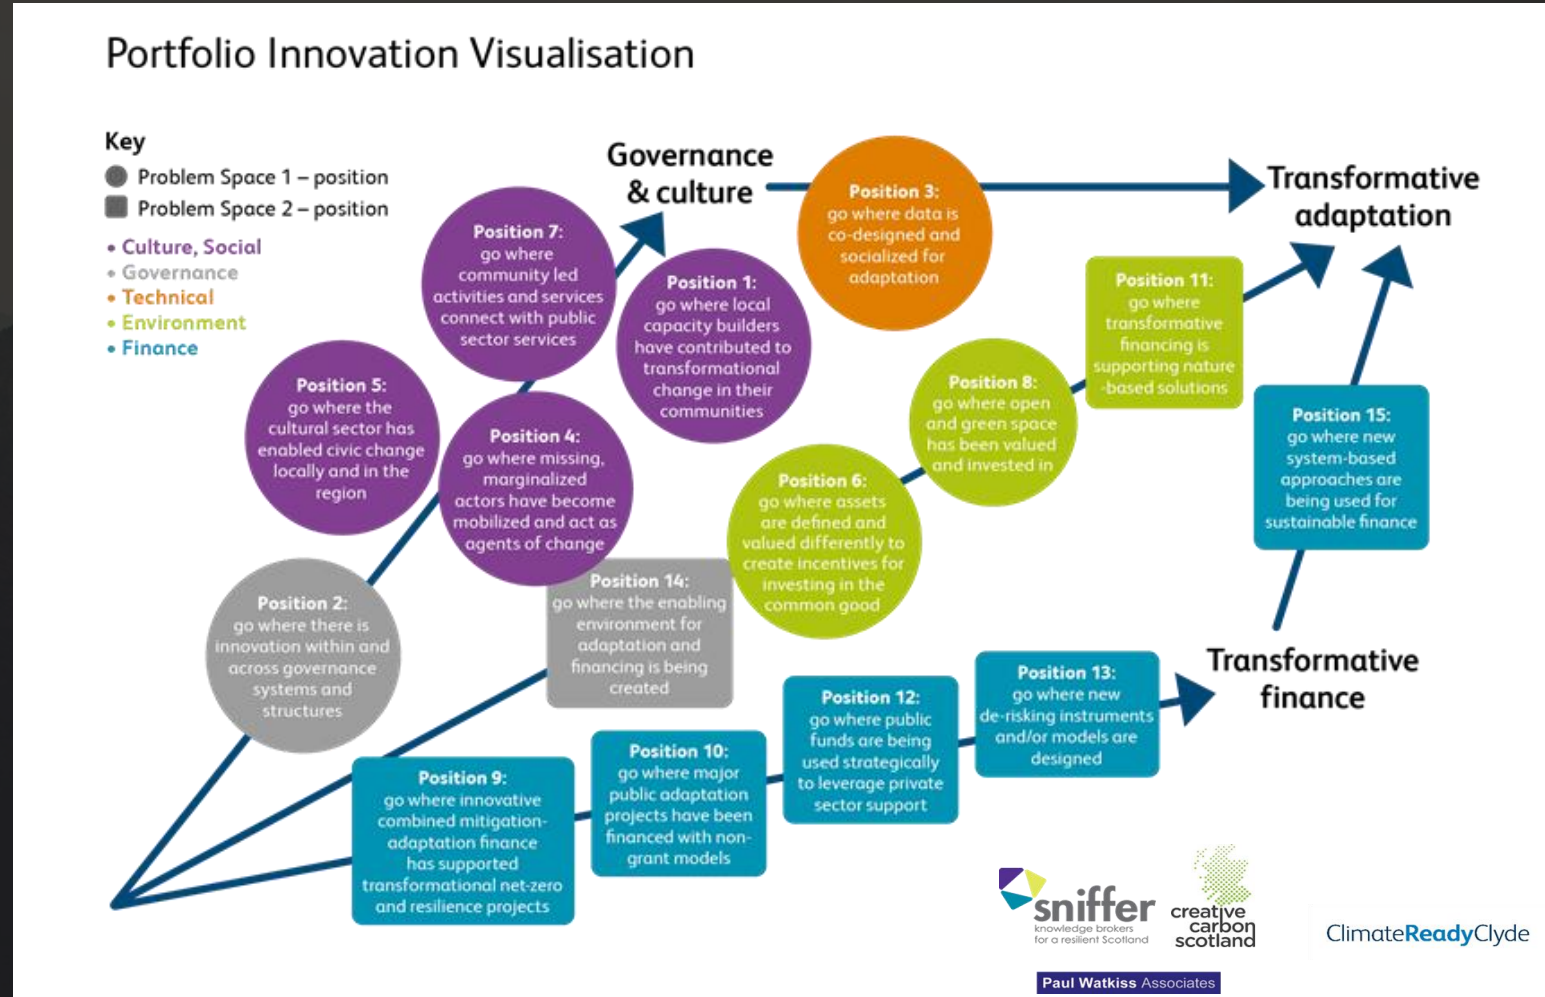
Portfolio Innovation Visualisation

Key
Problem Space 1 – position
Problem Space 2 – position

• Culture, Social
• Governance
• Technical
• Environment
• Finance

Governance & culture

Transformative adaptation

Position 3: go where data is co-designed and socialized for adaptation

Position 7: go where community led activities and services connect with public sector services

Position 1: go where local capacity builders have contributed to transformational change in their communities

Position 11: go where transformative financing is supporting nature-based solutions

Position 5: go where the cultural sector has enabled civic change locally and in the region

Position 4: go where missing, marginalized actors have become mobilized and act as agents of change

Position 8: go where open and green space has been valued and invested in

Position 15: go where new system-based approaches are being used for sustainable finance

Position 6: go where assets are defined and valued differently to create incentives for investing in the common good

Position 14: go where the enabling environment for adaptation and financing is being created

Position 2: go where there is innovation within and across governance systems and structures

Position 13: go where new de-risking instruments and/or models are designed

Transformative finance

Position 12: go where public funds are being used strategically to leverage private sector support

Position 10: go where major public adaptation projects have been financed with non-grant models

Position 9: go where innovative combined mitigation-adaptation finance has supported transformational net-zero and resilience projects

sniffer knowledge brokers for a resilient Scotland

creative carbon scotland

ClimateReadyClyde

Paul Watkiss Associates